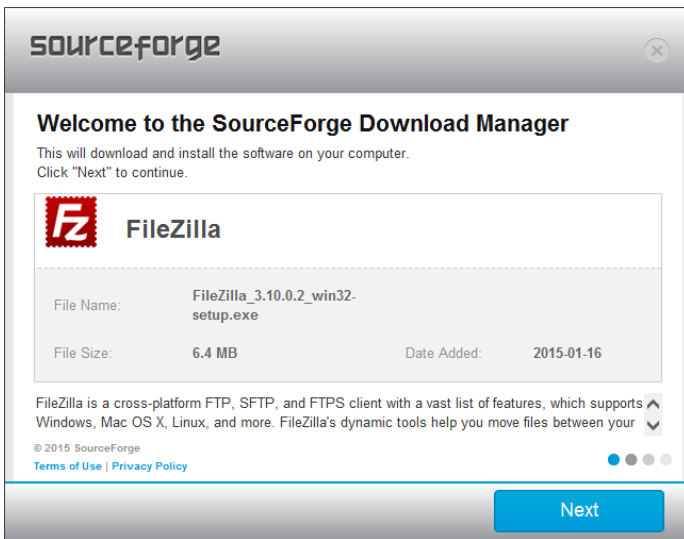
sourceforge

Welcome to the SourceForge Download Manager

This will download and install the software on your computer.
Click "Next" to continue.

Fz

FileZilla

File Name: FileZilla_3.10.0.2_win32-setup.exe

File Size: 6.4 MB

Date Added: 2015-01-16

FileZilla is a cross-platform FTP, SFTP, and FTPS client with a vast list of features, which supports Windows, Mac OS X, Linux, and more. FileZilla's dynamic tools help you move files between your

© 2015 SourceForge

Terms of Use | Privacy Policy

Next